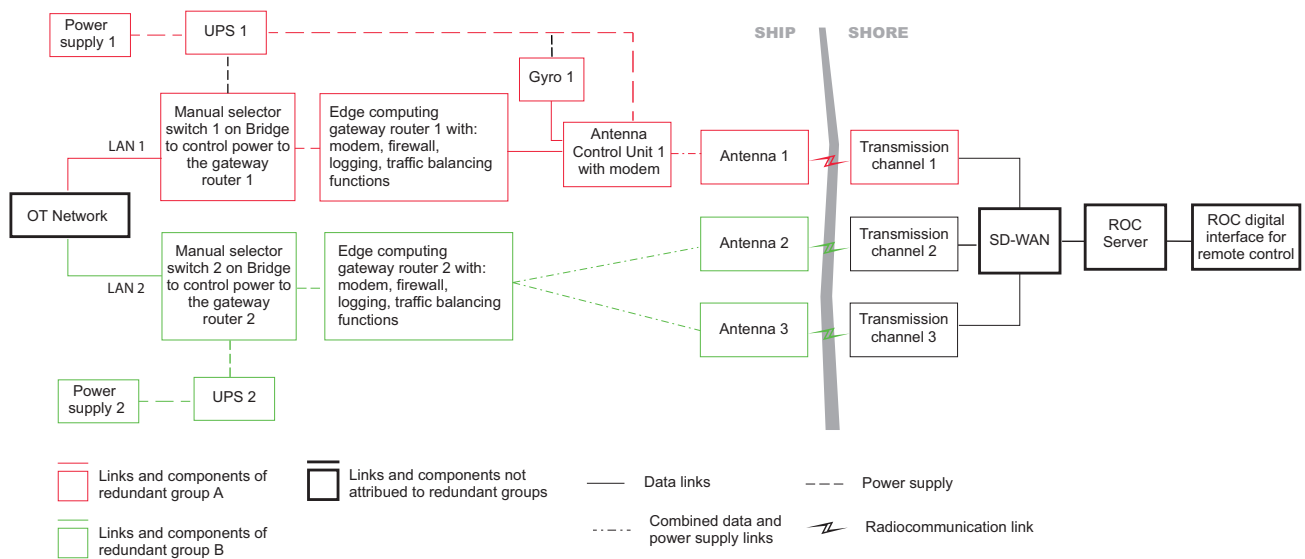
Power supply 1

UPS 1

SHIP

SHORE

Gyro 1

Manual selector switch 1 on Bridge to control power to the gateway router 1

Edge computing gateway router 1 with: modem, firewall, logging, traffic balancing functions

LAN 1

Antenna Control Unit 1 with modem

Antenna 1

Transmission channel 1

OT Network

Manual selector switch 2 on Bridge to control power to the gateway router 2

Edge computing gateway router 2 with: modem, firewall, logging, traffic balancing functions

Antenna 2

Transmission channel 2

SD-WAN

ROC Server

ROC digital interface for remote control

LAN 2

Antenna 3

Transmission channel 3

Power supply 2

UPS 2

Links and components of redundant group A

Links and components not attribued to redundant groups

Data links

Power supply

Links and components of redundant group B

Combined data and power supply links

Radiocommunication link